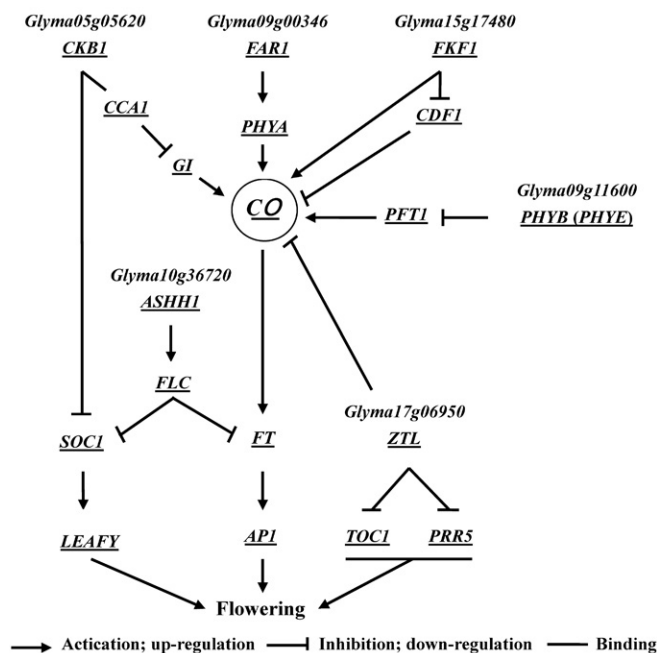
Glyma05g05620
CKB1

Glyma09g00346
FAR1

Glyma15g17480
FKF1

CCA1

PHYA

CDF1

GI

CO

Glyma09g11600
PHYB (PHYE)

PFT1

Glyma10g36720
ASHH1

FLC

Glyma17g06950
ZTL

SOC1

FT

LEAFY

AP1

TOC1

PRR5

Flowering

Actication; up-regulation Inhibition; down-regulation Binding